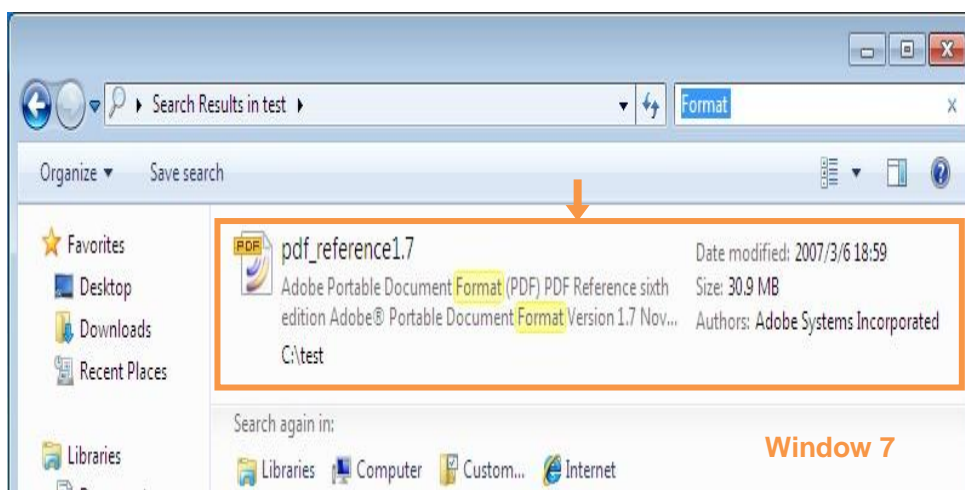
Search Results in test

Format

Organize ▾ Save search

Favorites
Desktop
Downloads
Recent Places

Libraries

PDF
pdf_reference1.7
Adobe Portable Document Format (PDF) PDF Reference sixth edition Adobe® Portable Document Format Version 1.7 Nov...
C:\test

Date modified: 2007/3/6 18:59
Size: 30.9 MB
Authors: Adobe Systems Incorporated

Search again in:
Libraries Computer Custom... Internet

Window 7